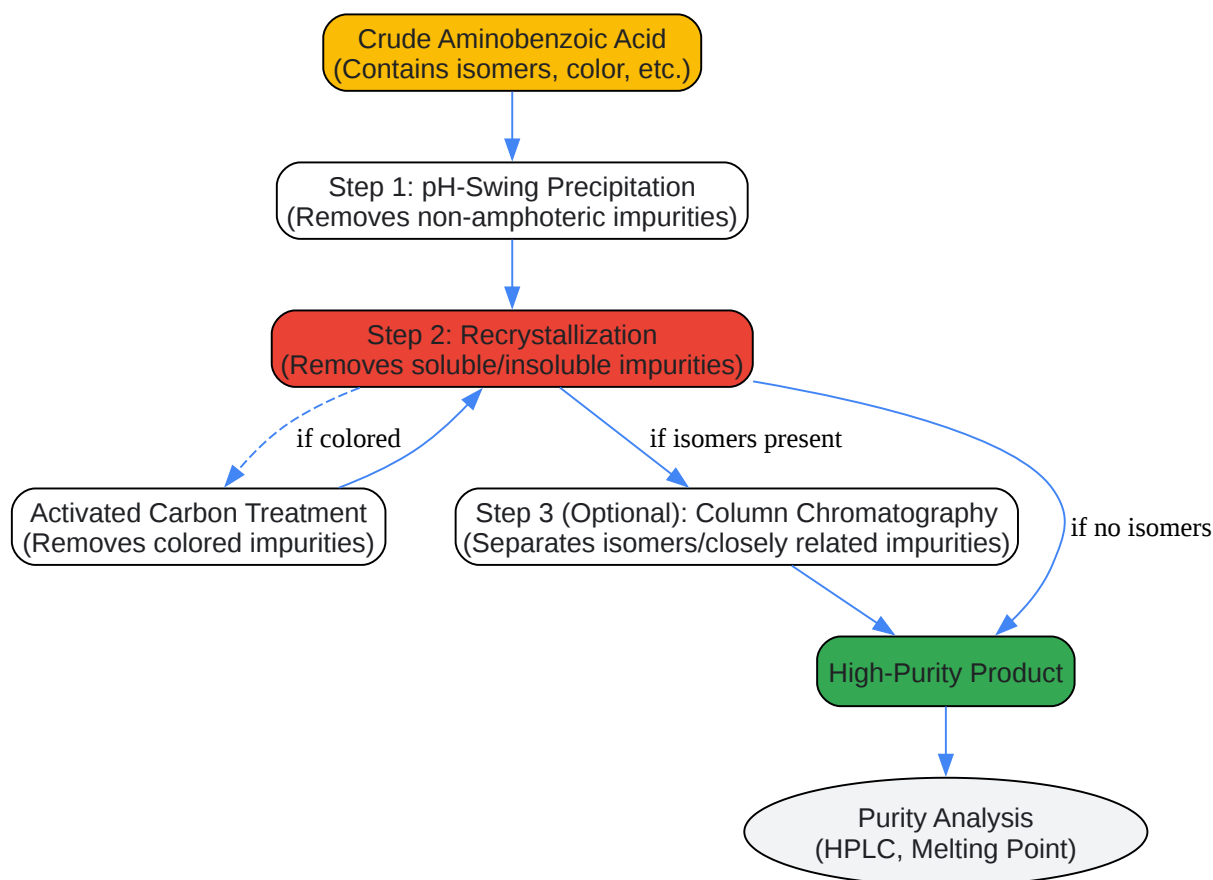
Crude Aminobenzoic Acid
(Contains isomers, color, etc.)

Step 1: pH-Swing Precipitation
(Removes non-amphoteric impurities)

Step 2: Recrystallization
(Removes soluble/insoluble impurities)

if colored

if isomers present

if no isomers

Activated Carbon Treatment
(Removes colored impurities)

Step 3 (Optional): Column Chromatography
(Separates isomers/closely related impurities)

High-Purity Product

Purity Analysis
(HPLC, Melting Point)